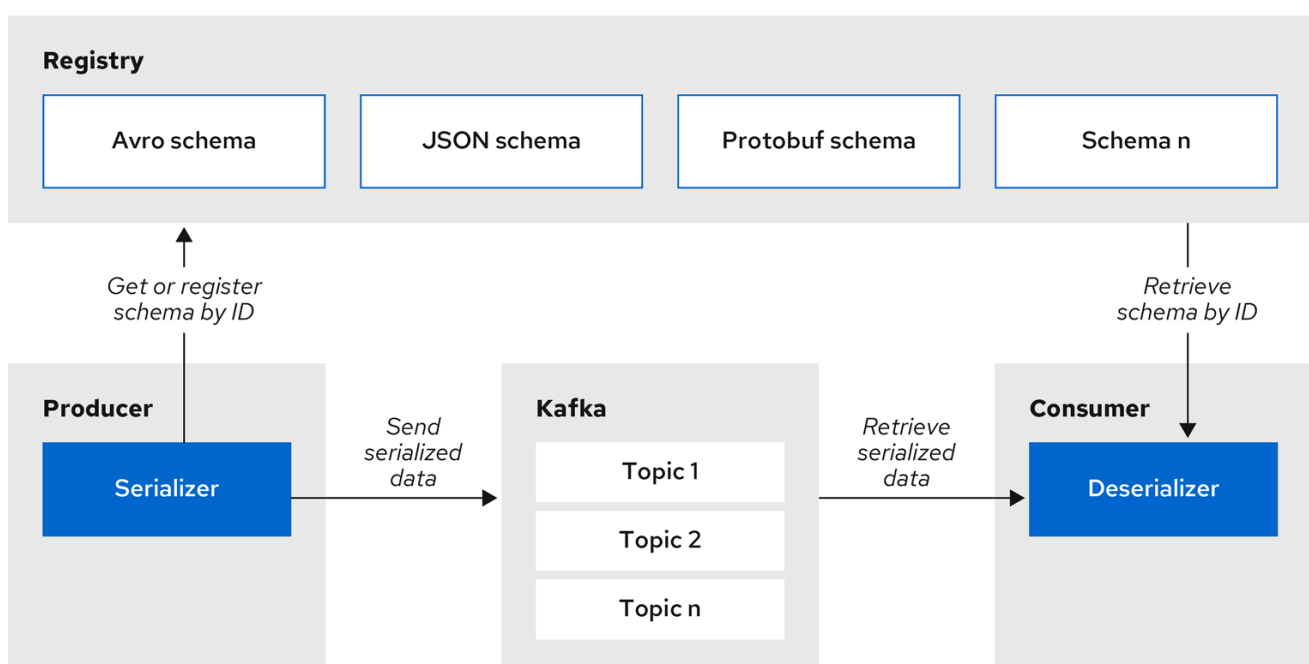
Registry

Avro schema

JSON schema

Protobuf schema

Schema n

Get or register schema by ID

Retrieve schema by ID

Producer

Serializer

Send serialized data

Kafka

Topic 1

Topic 2

Topic n

Retrieve serialized data

Consumer

Deserializer